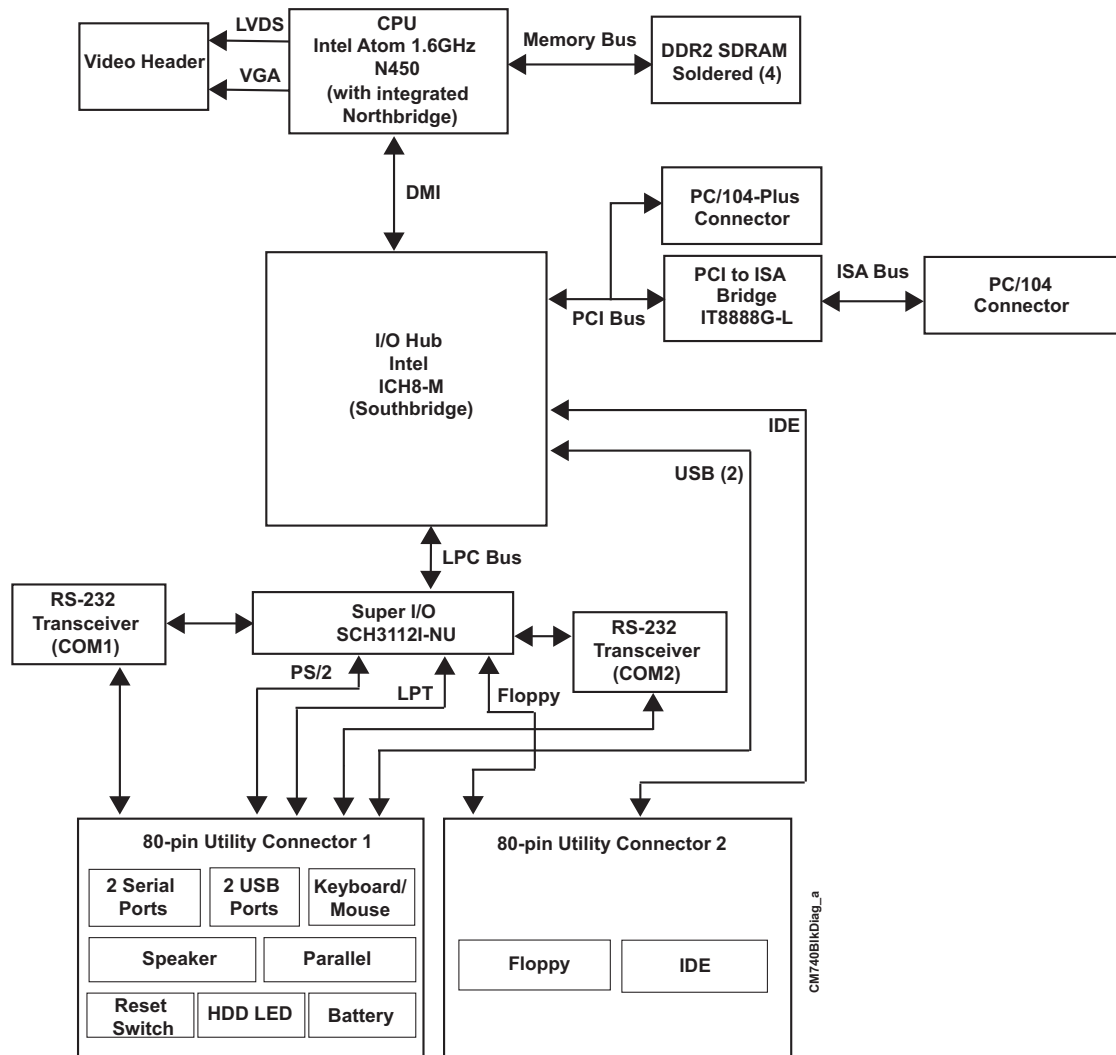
Video Header

LVDS

VGA

CPU
Intel Atom 1.6GHz
N450
(with integrated
Northbridge)

Memory Bus

DDR2 SDRAM
Soldered (4)

DMI

PC/104-Plus
Connector

PCI to ISA
Bridge
IT8888G-L

ISA Bus

PC/104
Connector

PCI Bus

I/O Hub
Intel
ICH8-M
(Southbridge)

IDE

USB (2)

LPC Bus

RS-232
Transceiver
(COM1)

Super I/O
SCH3112I-NU

RS-232
Transceiver
(COM2)

PS/2

LPT

Floppy

80-pin Utility Connector 1

2 Serial
Ports

2 USB
Ports

Keyboard/
Mouse

Speaker

Parallel

Reset
Switch

HDD LED

Battery

80-pin Utility Connector 2

Floppy

IDE

CM740BlkDiag_a